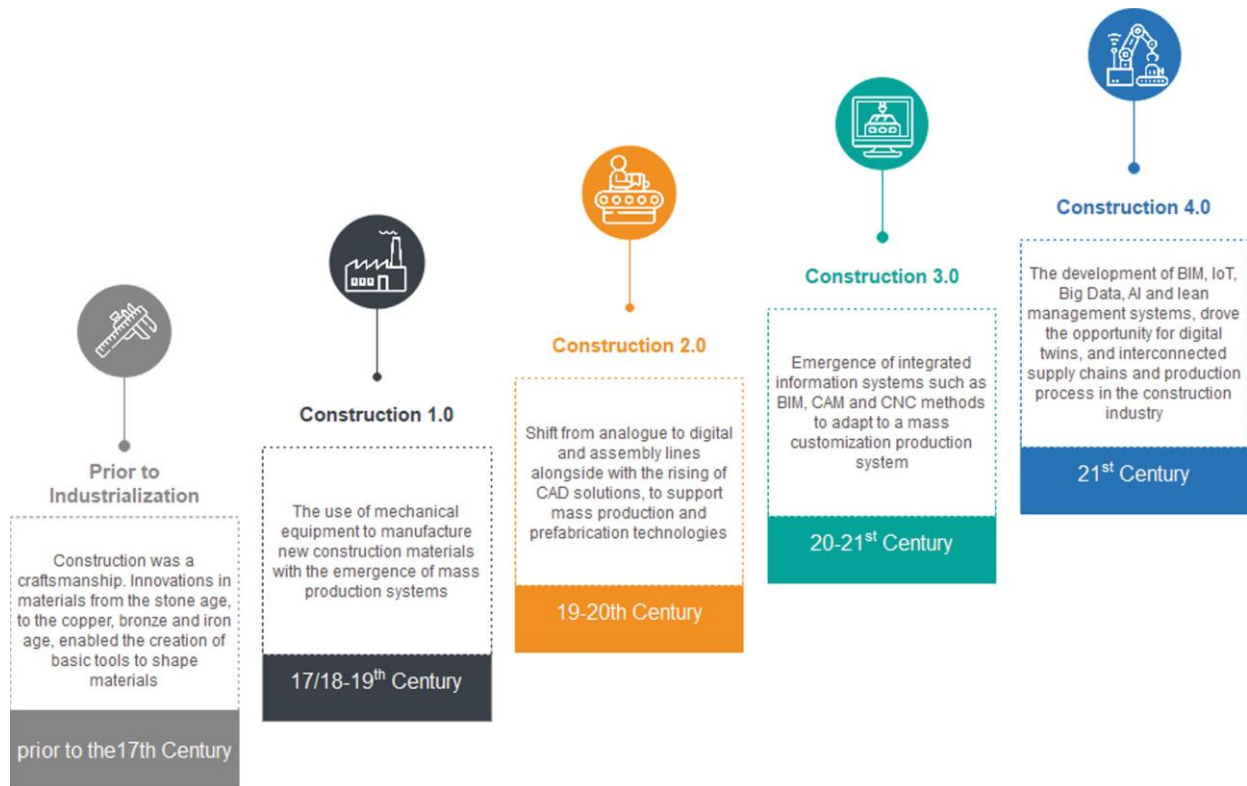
Prior to Industrialization

Construction was a craftsmanship. Innovations in materials from the stone age, to the copper, bronze and iron age, enabled the creation of basic tools to shape materials

prior to the17th Century

Construction 1.0

The use of mechanical equipment to manufacture new construction materials with the emergence of mass production systems

17/18-19$^{th}$ Century

Construction 2.0

Shift from analogue to digital and assembly lines alongside with the rising of CAD solutions, to support mass production and prefabrication technologies

19-20th Century

Construction 3.0

Emergence of integrated information systems such as BIM, CAM and CNC methods to adapt to a mass customization production system

20-21$^{st}$ Century

Construction 4.0

The development of BIM, IoT, Big Data, AI and lean management systems, drove the opportunity for digital twins, and interconnected supply chains and production process in the construction industry

21$^{st}$ Century